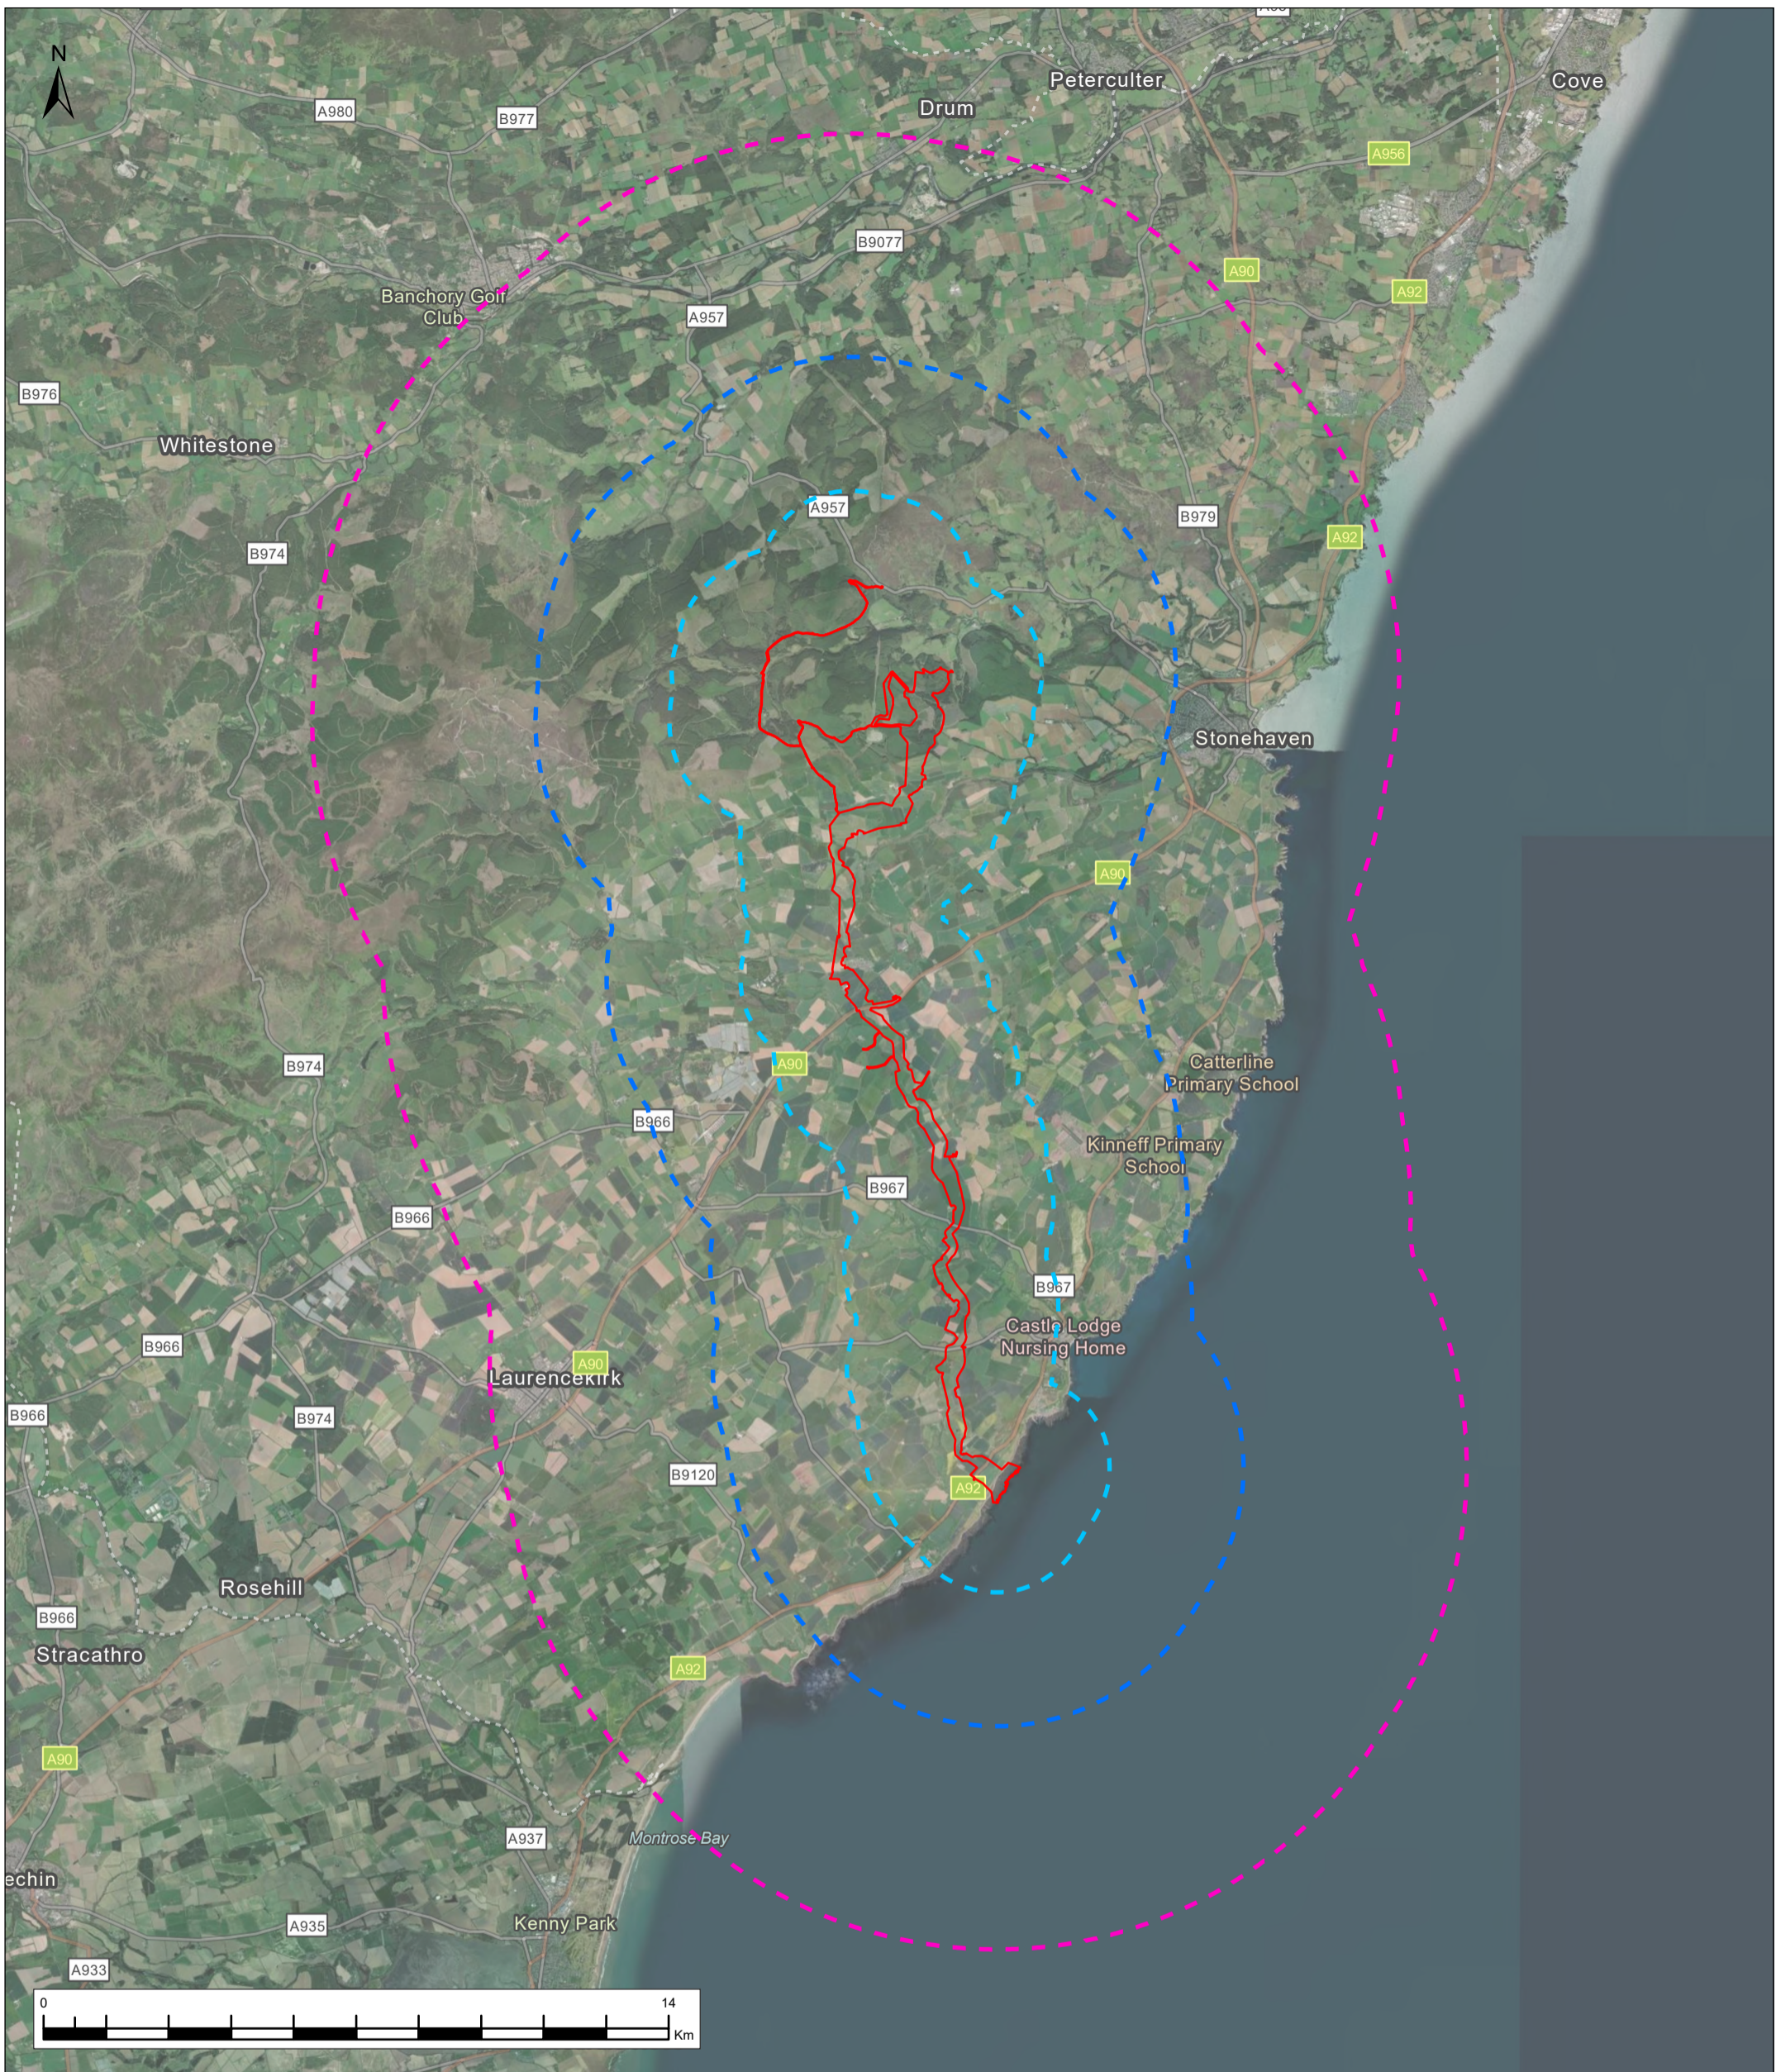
N

A980
B977
Drum
Peterculter
Cove
A956
B9077
A90
A92
Banchory Golf Club
A957
B976
Whitestone
A957
B979
A92
B974
Stonehaven
A90
B974
Catterline Primary School
A90
B966
Kinneff Primary School
B967
B966
B967
Castle Lodge Nursing Home
B966
A90
Laurencekirk
B966
B974
B9120
A92
Rosehill
B966
Stracathro
A92
A90
A937
Montrose Bay
echin
A935
Kenny Park
A933
0
14
Km